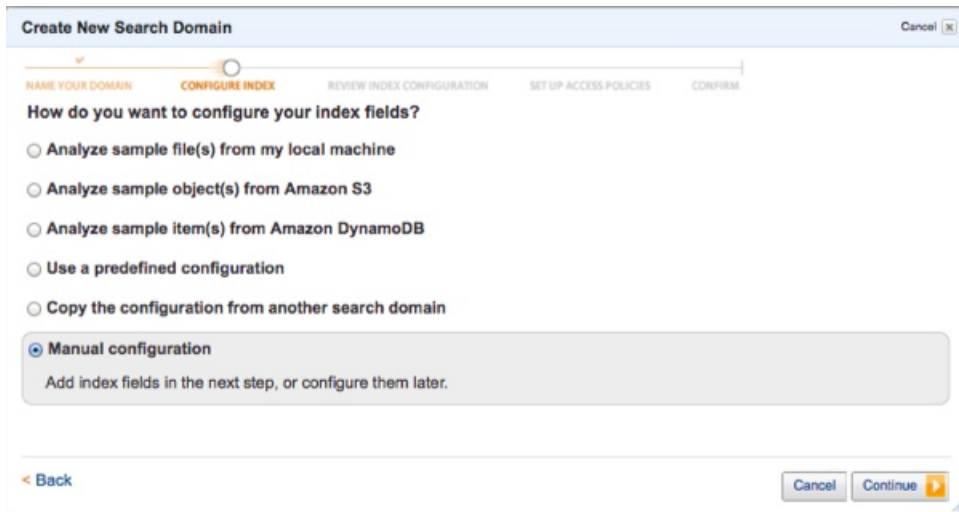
Create New Search Domain

Cancel

NAME YOUR DOMAIN CONFIGURE INDEX REVIEW INDEX CONFIGURATION SET UP ACCESS POLICIES CONFIRM

How do you want to configure your index fields?

Analyze sample file(s) from my local machine

Analyze sample object(s) from Amazon S3

Analyze sample item(s) from Amazon DynamoDB

Use a predefined configuration

Copy the configuration from another search domain

Manual configuration

Add index fields in the next step, or configure them later.

< Back

Cancel Continue